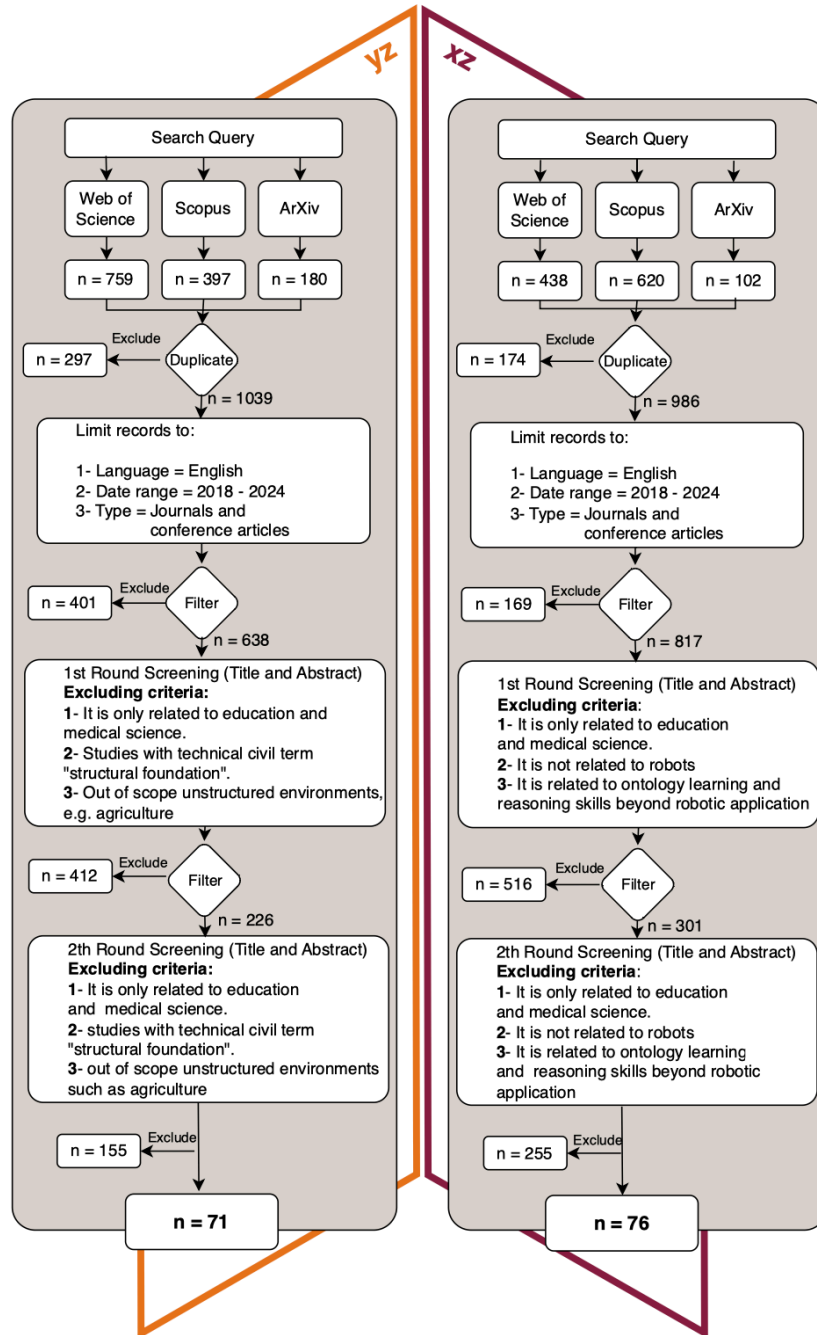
yz

Search Query

Web of Science

Scopus

ArXiv

n = 759

n = 397

n = 180

Exclude

n = 297

Duplicate

n = 1039

Limit records to:

1- Language = English
2- Date range = 2018 - 2024
3- Type = Journals and conference articles

Exclude

n = 401

Filter

n = 638

1st Round Screening (Title and Abstract)
**Excluding criteria:**
**1**- It is only related to education and medical science.
**2**- Studies with technical civil term "structural foundation".
**3**- Out of scope unstructured environments, e.g. agriculture

Exclude

n = 412

Filter

n = 226

2th Round Screening (Title and Abstract)
**Excluding criteria:**
**1**- It is only related to education and medical science.
**2**- studies with technical civil term "structural foundation".
**3**- out of scope unstructured environments such as agriculture

Exclude

n = 155

**n = 71**

xz

Search Query

Web of Science

Scopus

ArXiv

n = 438

n = 620

n = 102

Exclude

n = 174

Duplicate

n = 986

Limit records to:

1- Language = English
2- Date range = 2018 - 2024
3- Type = Journals and conference articles

Exclude

n = 169

Filter

n = 817

1st Round Screening (Title and Abstract)
**Excluding criteria:**
**1**- It is only related to education and medical science.
**2**- It is not related to robots
**3**- It is related to ontology learning and reasoning skills beyond robotic application

Exclude

n = 516

Filter

n = 301

2th Round Screening (Title and Abstract)
**Excluding criteria**:
**1**- It is only related to education and medical science.
**2**- It is not related to robots
**3**- It is related to ontology learning and reasoning skills beyond robotic application

Exclude

n = 255

**n = 76**